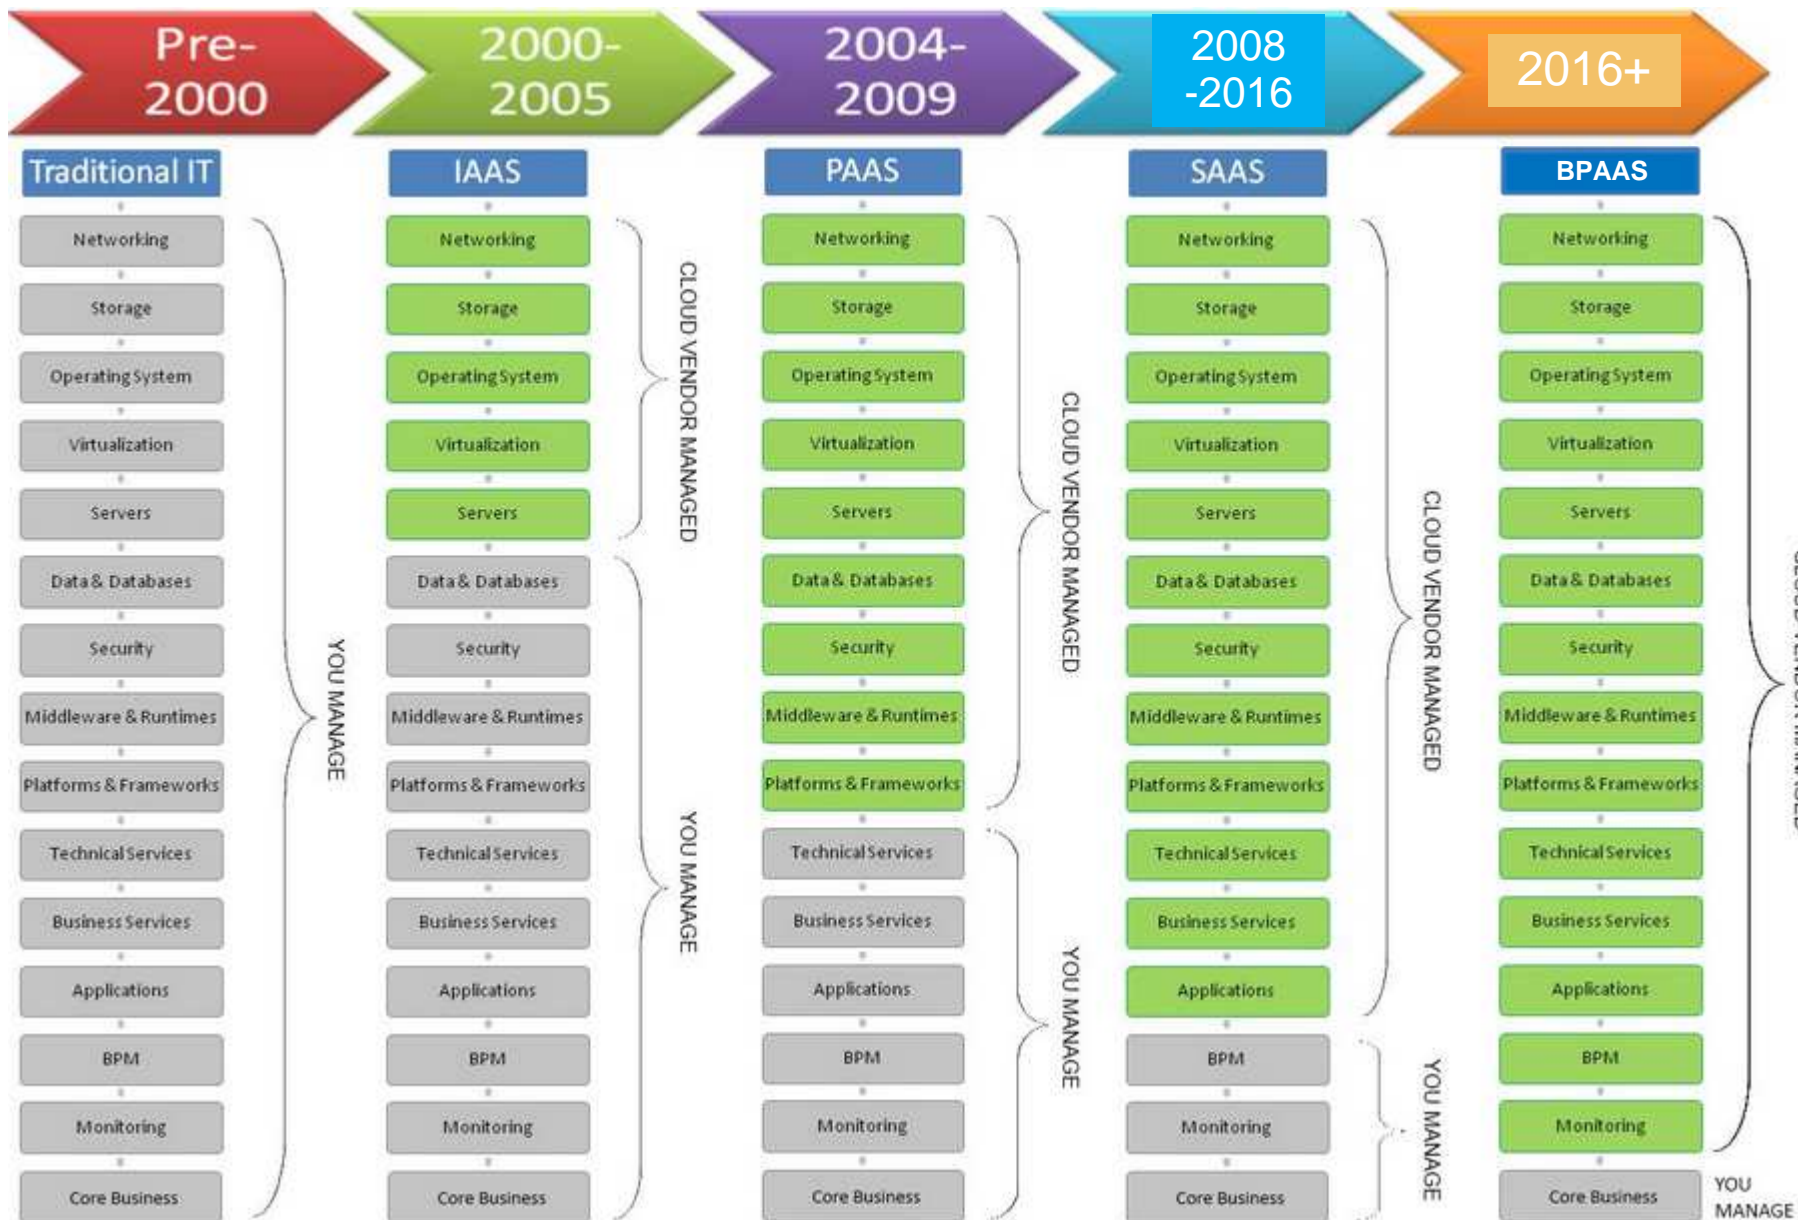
Pre-2000

2000-2005

2004-2009

2008-2016

2016+

Traditional IT

Networking

Storage

Operating System

Virtualization

Servers

Data & Databases

Security

Middleware & Runtimes

Platforms & Frameworks

Technical Services

Business Services

Applications

BPM

Monitoring

Core Business

YOU MANAGE

IAAS

Networking

Storage

Operating System

Virtualization

Servers

Data & Databases

Security

Middleware & Runtimes

Platforms & Frameworks

Technical Services

Business Services

Applications

BPM

Monitoring

Core Business

CLOUD VENDOR MANAGED

YOU MANAGE

PAAS

Networking

Storage

Operating System

Virtualization

Servers

Data & Databases

Security

Middleware & Runtimes

Platforms & Frameworks

Technical Services

Business Services

Applications

BPM

Monitoring

Core Business

CLOUD VENDOR MANAGED

YOU MANAGE

SAAS

Networking

Storage

Operating System

Virtualization

Servers

Data & Databases

Security

Middleware & Runtimes

Platforms & Frameworks

Technical Services

Business Services

Applications

BPM

Monitoring

Core Business

CLOUD VENDOR MANAGED

YOU MANAGE

BPAAS

Networking

Storage

Operating System

Virtualization

Servers

Data & Databases

Security

Middleware & Runtimes

Platforms & Frameworks

Technical Services

Business Services

Applications

BPM

Monitoring

Core Business

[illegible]

YOU MANAGE